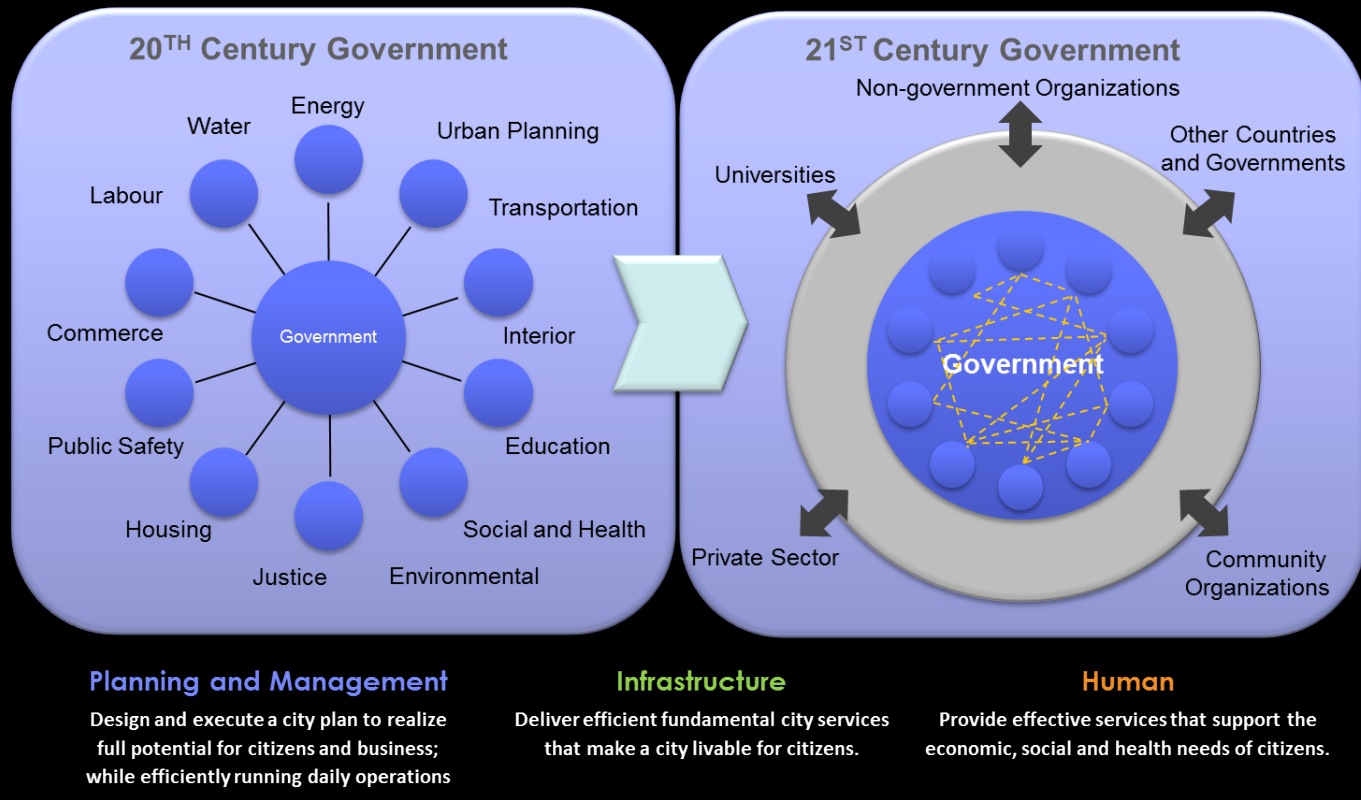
20$^{TH}$ Century Government

Energy

Water

Urban Planning

Labour

Transportation

Government

Interior

Commerce

Public Safety

Education

Housing

Social and Health

Justice

Environmental

21$^{ST}$ Century Government

Non-government Organizations

Other Countries and Governments

Universities

Government

Private Sector

Community Organizations

Planning and Management

Design and execute a city plan to realize full potential for citizens and business; while efficiently running daily operations

Infrastructure

Deliver efficient fundamental city services that make a city livable for citizens.

Human

Provide effective services that support the economic, social and health needs of citizens.